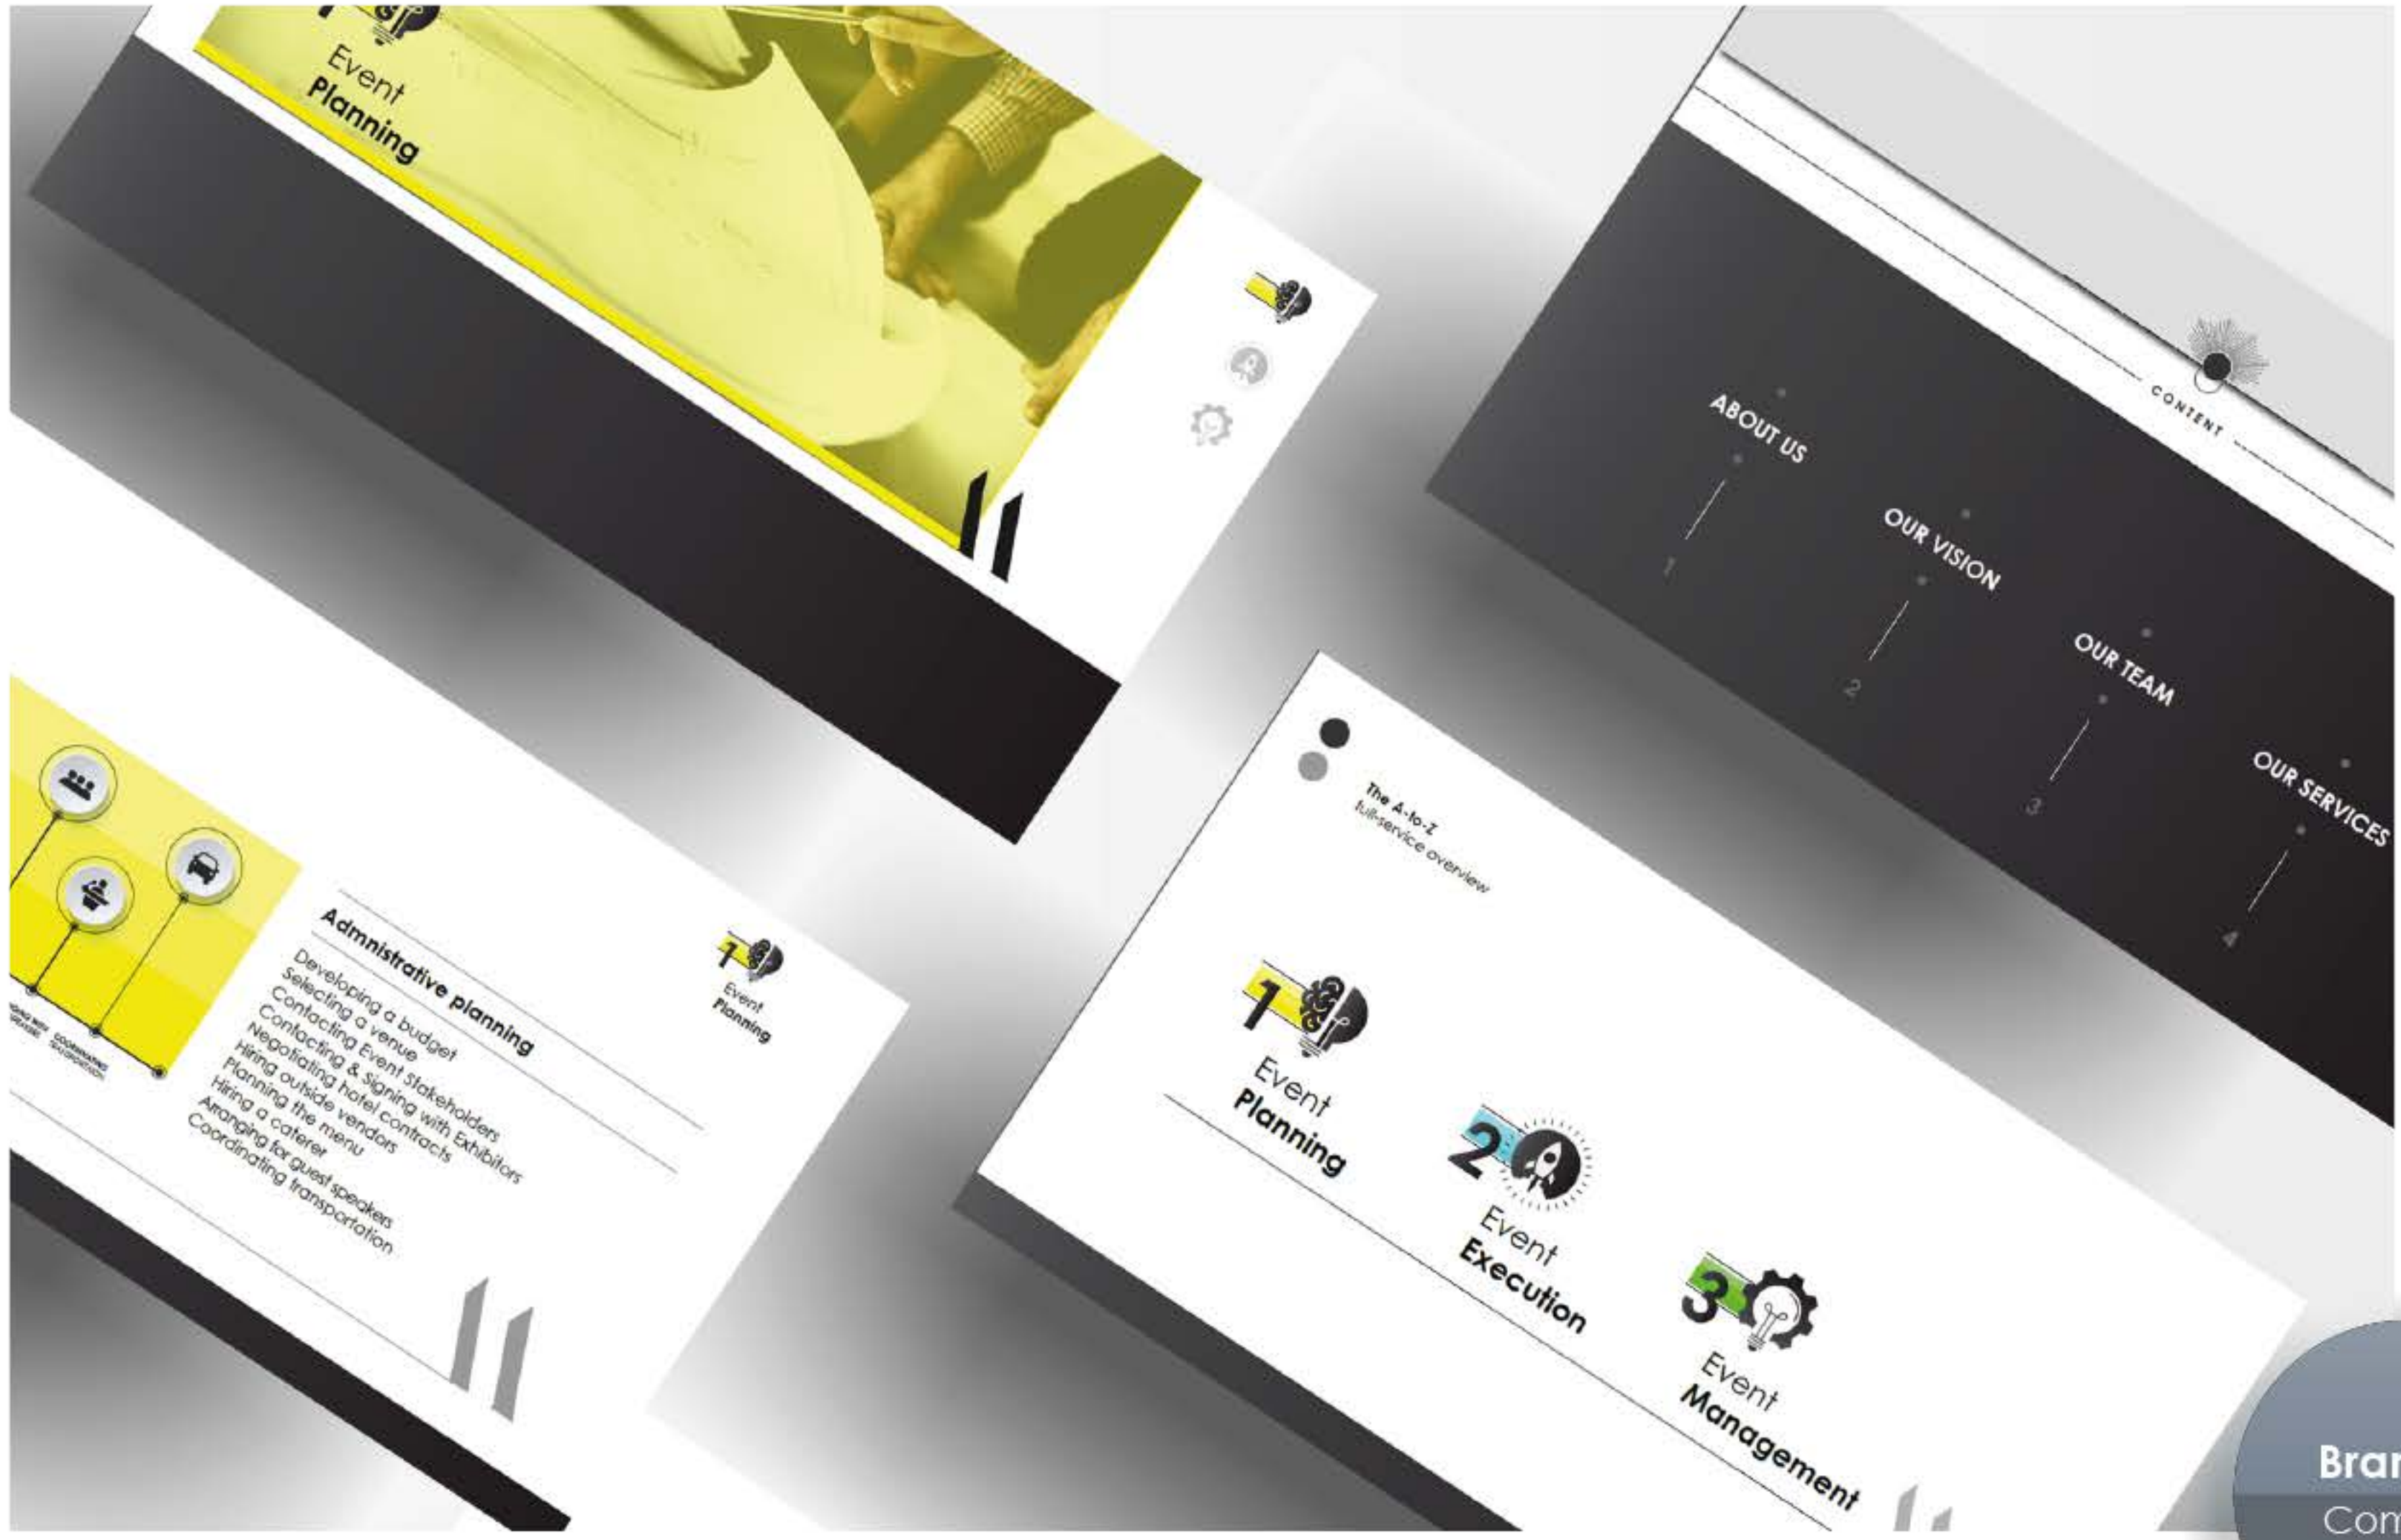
Event
Planning

CONTENT

ABOUT US
1

OUR VISION
2

OUR TEAM
3

OUR SERVICES
4

Administrative planning
Developing a budget
Selecting a venue
Contacting Event Stakeholders
Contacting & Signing with Exhibitors
Negotiating hotel contracts
Hiring outside vendors
Planning the menu
Hiring a caterer
Arranging for guest speakers
Coordinating transportation

1
Event
Planning

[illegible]
COORDINATING TRANSPORTATION

The A-to-Z
full-service overview

1
Event
Planning

2
Event
Execution

3
Event
Management

Bra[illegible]
Co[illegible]